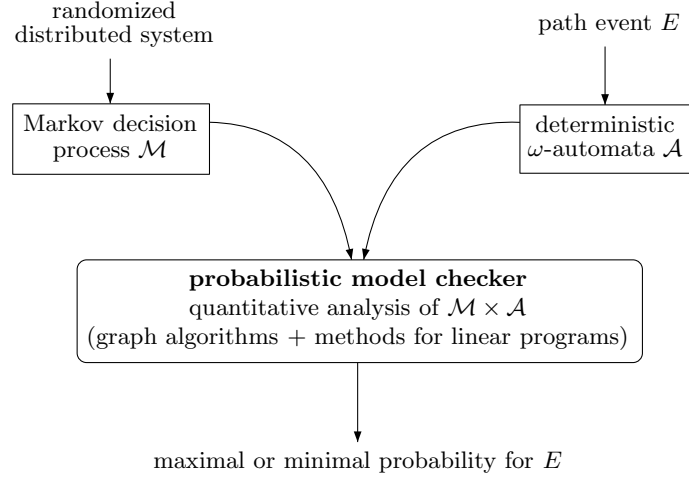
randomized distributed system

path event $E$

Markov decision process $\mathcal{M}$

deterministic $\omega$-automata $\mathcal{A}$

**probabilistic model checker**
quantitative analysis of $\mathcal{M} \times \mathcal{A}$
(graph algorithms + methods for linear programs)

maximal or minimal probability for $E$